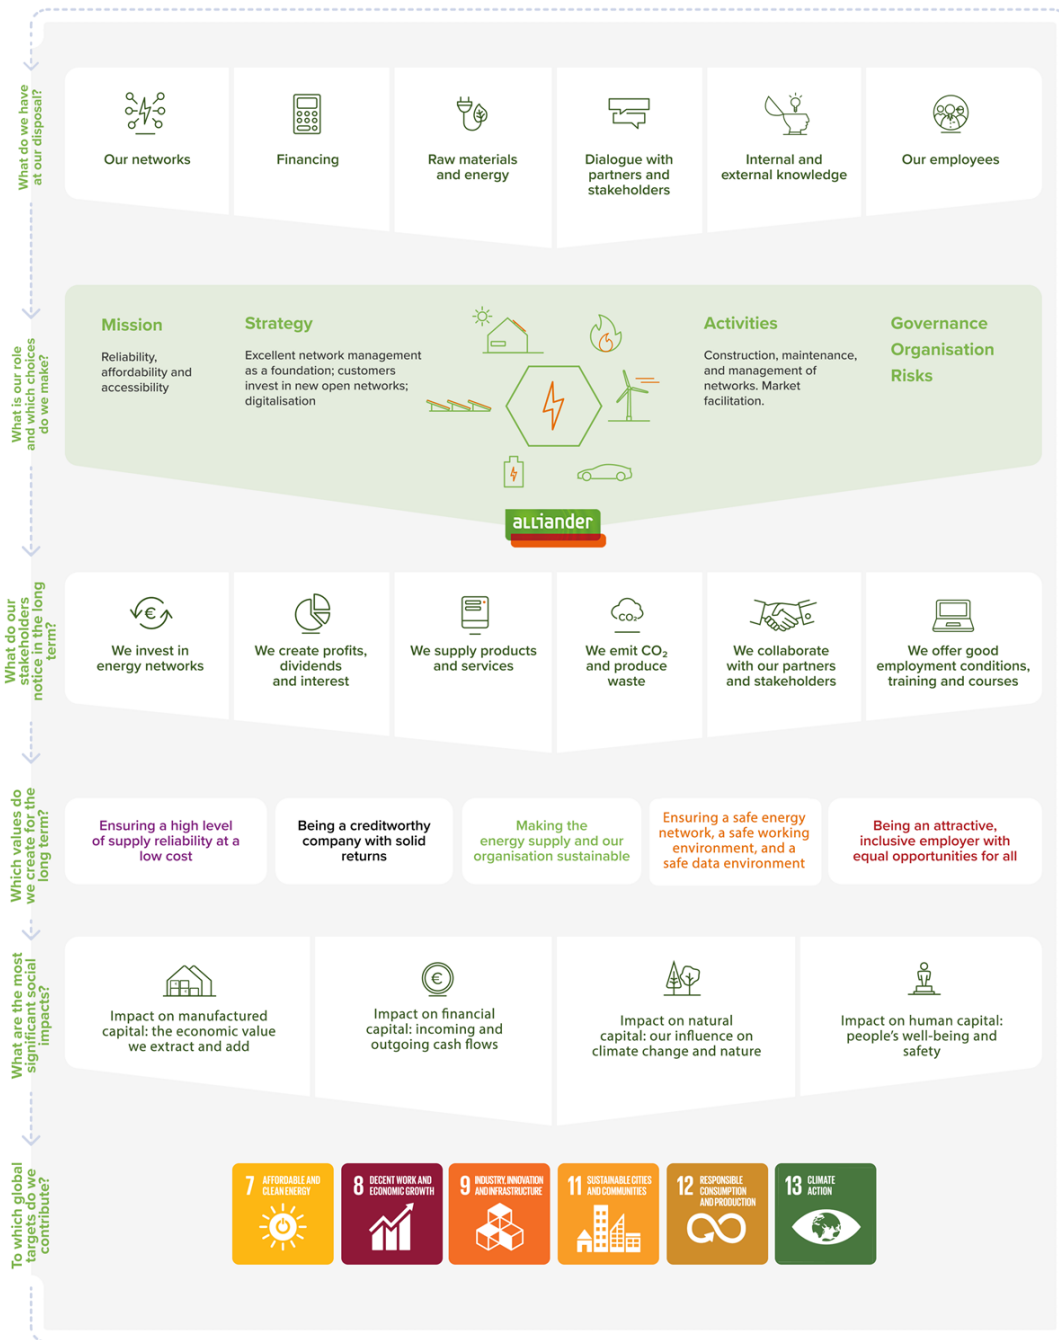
What do we have at our disposal?

Our networks

Financing

Raw materials and energy

Dialogue with partners and stakeholders

Internal and external knowledge

Our employees

What is our role and which choices do we make?

Mission

Reliability, affordability and accessibility

Strategy

Excellent network management as a foundation; customers invest in new open networks; digitalisation

Activities

Construction, maintenance, and management of networks. Market facilitation.

Governance

Organisation

Risks

alliander

What do our stakeholders notice in the long term?

We invest in energy networks

We create profits, dividends and interest

We supply products and services

We emit $CO_2$ and produce waste

We collaborate with our partners and stakeholders

We offer good employment conditions, training and courses

Which values do we create for the long term?

Ensuring a high level of supply reliability at a low cost

Being a creditworthy company with solid returns

Making the energy supply and our organisation sustainable

Ensuring a safe energy network, a safe working environment, and a safe data environment

Being an attractive, inclusive employer with equal opportunities for all

What are the most significant social impacts?

Impact on manufactured capital: the economic value we extract and add

Impact on financial capital: incoming and outgoing cash flows

Impact on natural capital: our influence on climate change and nature

Impact on human capital: people's well-being and safety

To which global targets do we contribute?

7 AFFORDABLE AND CLEAN ENERGY

8 DECENT WORK AND ECONOMIC GROWTH

9 INDUSTRY, INNOVATION AND INFRASTRUCTURE

11 SUSTAINABLE CITIES AND COMMUNITIES

12 RESPONSIBLE CONSUMPTION AND PRODUCTION

13 CLIMATE ACTION